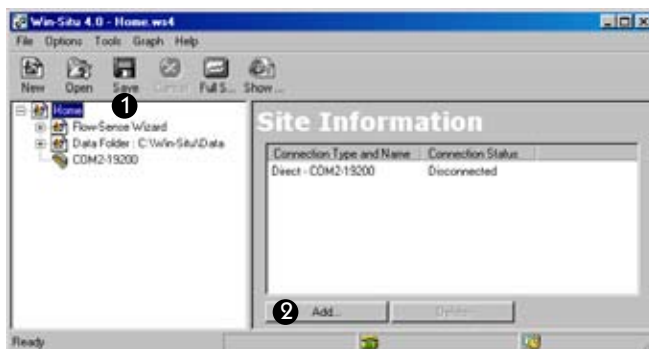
Win-Situ 4.0 - Home.ws4

File Options Tools Graph Help

New Open Save Cancel Full S... Show...

Home
1
Flow-Sense Wizard
Data Folder : C:\Win-Situ\Data
COM2-19200

Site Information

| Connection Type and Name | Connection Status |
|---|---|
| Direct - COM2-19200 | Disconnected |

2
Add...
Delete

Ready